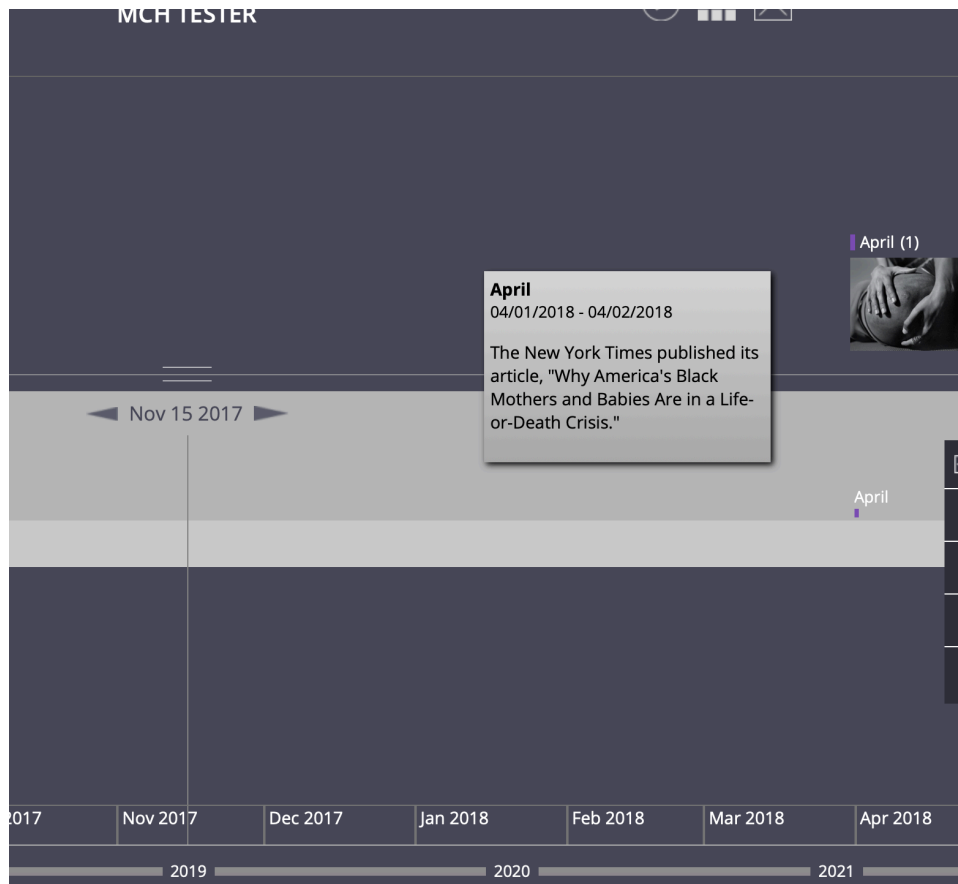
MCH TESTER

April (1)

April
04/01/2018 - 04/02/2018

The New York Times published its article, "Why America's Black Mothers and Babies Are in a Life-or-Death Crisis."

Nov 15 2017

April

2017 | Nov 2017 | Dec 2017 | Jan 2018 | Feb 2018 | Mar 2018 | Apr 2018

2019 2020 2021